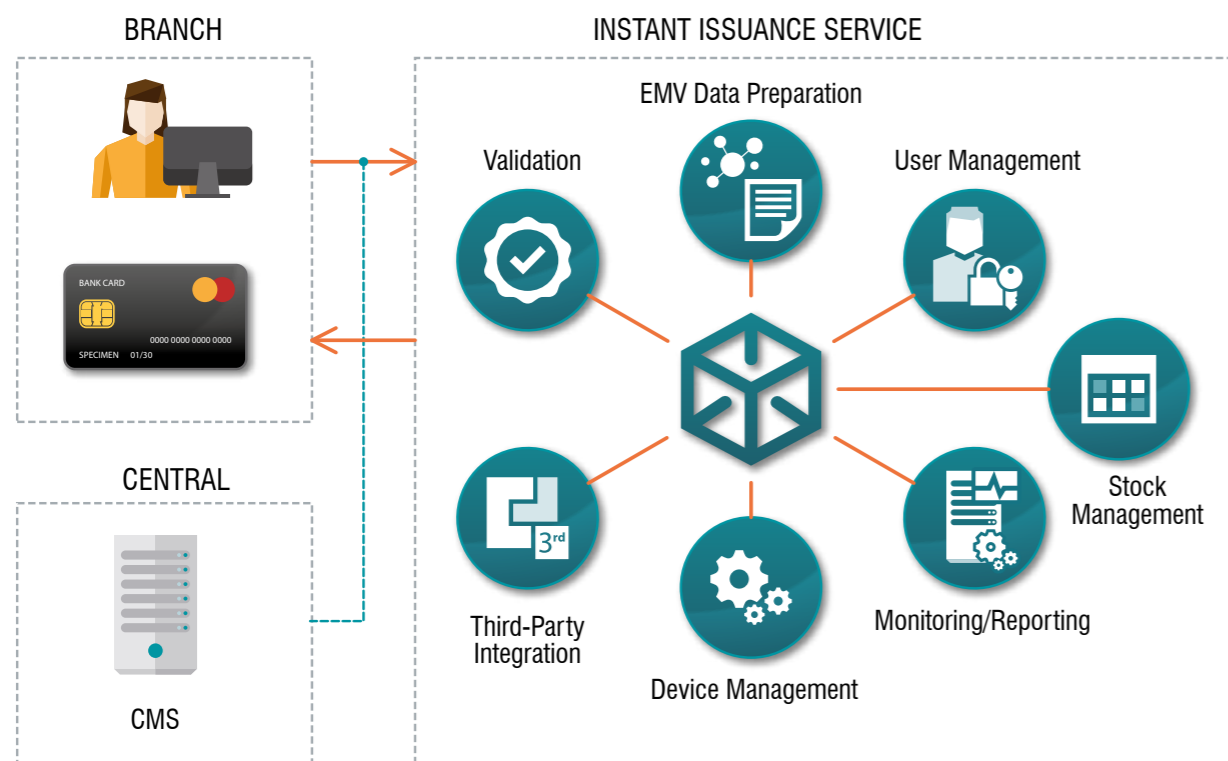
BRANCH

BANK CARD

0000 0000 0000 0000

SPECIMEN 01/30

CENTRAL

CMS

INSTANT ISSUANCE SERVICE

EMV Data Preparation

Validation

User Management

Stock Management

Third-Party Integration

3rd

Device Management

Monitoring/Reporting